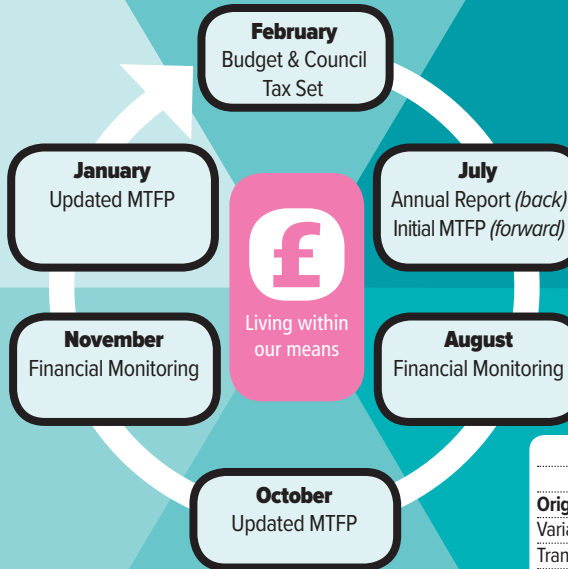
February
Budget & Council Tax Set

July
Annual Report *(back)*
Initial MTFP *(forward)*

August
Financial Monitoring

October
Updated MTFP

November
Financial Monitoring

January
Updated MTFP

£
Living within our means

Orig
Varia
Tran